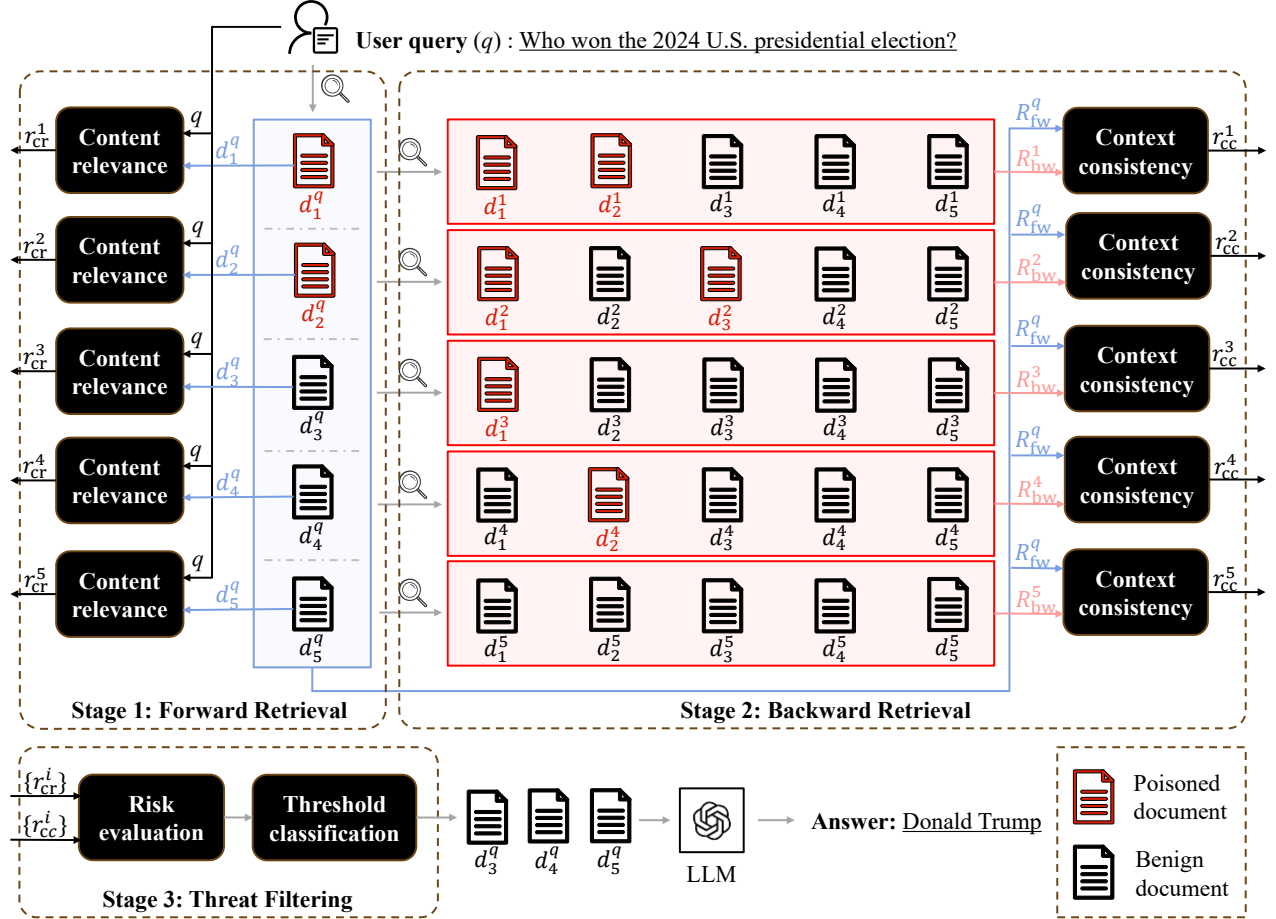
User query $(q)$ : Who won the 2024 U.S. presidential election?

$r_{\text{cr}}^1$ Content relevance $q$ $d_1^q$

$r_{\text{cr}}^2$ Content relevance $q$ $d_2^q$

$r_{\text{cr}}^3$ Content relevance $q$ $d_3^q$

$r_{\text{cr}}^4$ Content relevance $q$ $d_4^q$

$r_{\text{cr}}^5$ Content relevance $q$ $d_5^q$

$d_1^q$ $d_2^q$ $d_3^q$ $d_4^q$ $d_5^q$

Stage 1: Forward Retrieval

$d_1^1$ $d_2^1$ $d_3^1$ $d_4^1$ $d_5^1$

$d_1^2$ $d_2^2$ $d_3^2$ $d_4^2$ $d_5^2$

$d_1^3$ $d_2^3$ $d_3^3$ $d_4^3$ $d_5^3$

$d_1^4$ $d_2^4$ $d_3^4$ $d_4^4$ $d_5^4$

$d_1^5$ $d_2^5$ $d_3^5$ $d_4^5$ $d_5^5$

$R_{\text{fw}}^q$ $R_{\text{bw}}^1$ Context consistency $r_{\text{cc}}^1$

$R_{\text{fw}}^q$ $R_{\text{bw}}^2$ Context consistency $r_{\text{cc}}^2$

$R_{\text{fw}}^q$ $R_{\text{bw}}^3$ Context consistency $r_{\text{cc}}^3$

$R_{\text{fw}}^q$ $R_{\text{bw}}^4$ Context consistency $r_{\text{cc}}^4$

$R_{\text{fw}}^q$ $R_{\text{bw}}^5$ Context consistency $r_{\text{cc}}^5$

Stage 2: Backward Retrieval

$\{r_{\text{cr}}^i\}$ $\{r_{cc}^i\}$ Risk evaluation Threshold classification

Stage 3: Threat Filtering

$d_3^q$ $d_4^q$ $d_5^q$ LLM Answer: Donald Trump

Poisoned document

Benign document